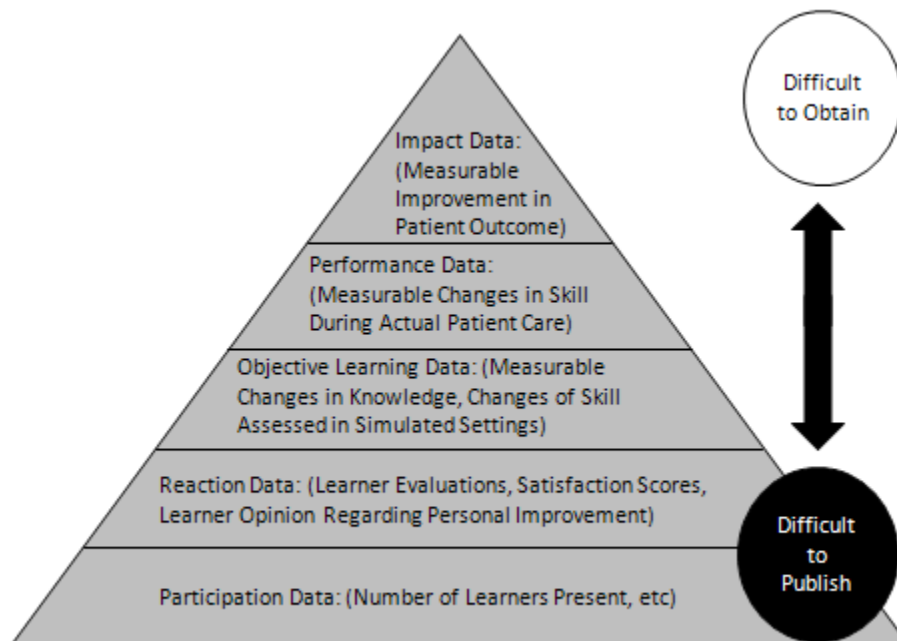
Impact Data: (Measurable Improvement in Patient Outcome)

Performance Data: (Measurable Changes in Skill During Actual Patient Care)

Objective Learning Data: (Measurable Changes in Knowledge, Changes of Skill Assessed in Simulated Settings)

Reaction Data: (Learner Evaluations, Satisfaction Scores, Learner Opinion Regarding Personal Improvement)

Participation Data: (Number of Learners Present, etc)

Difficult to Obtain

Difficult to Publish